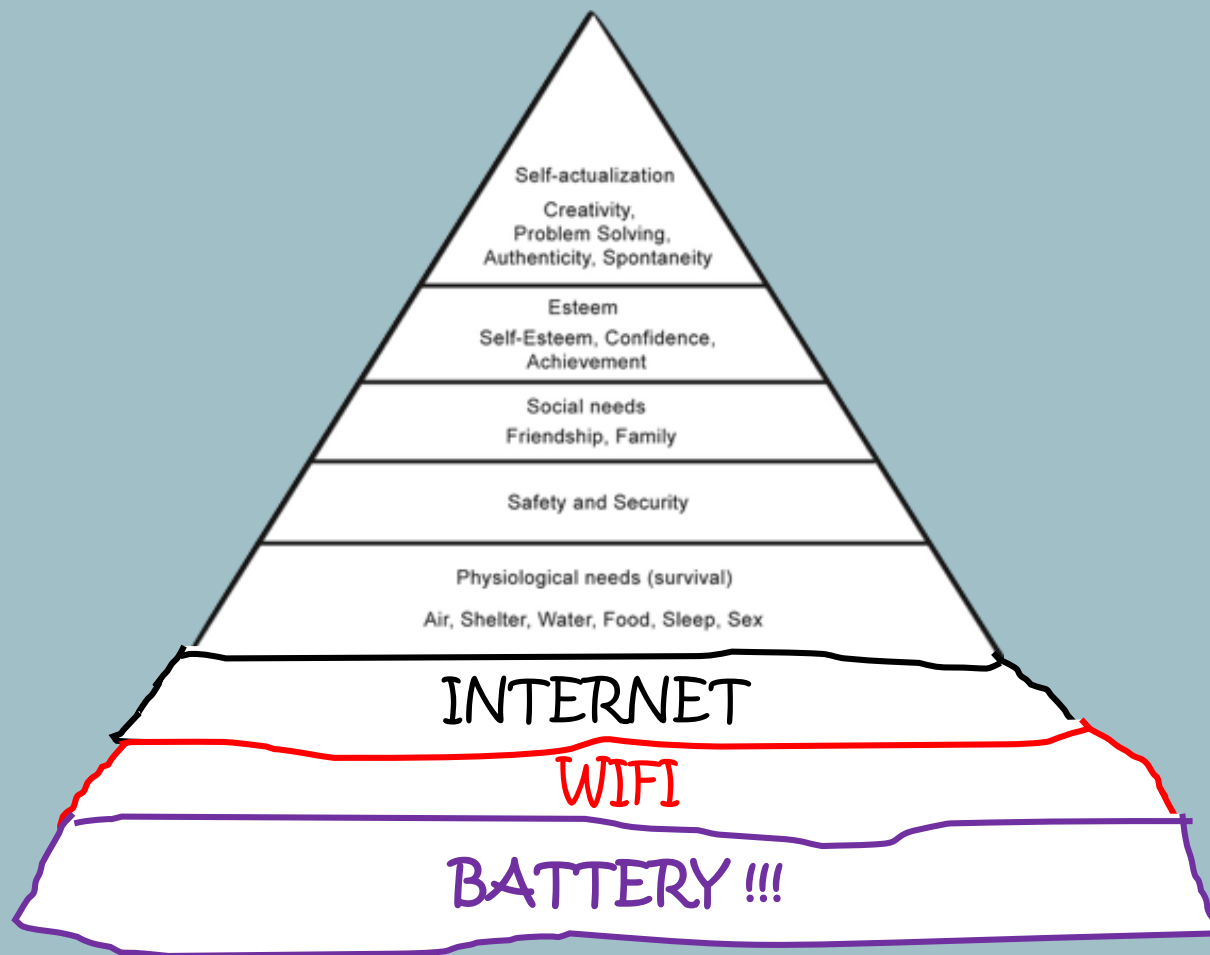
Self-actualization
Creativity, Problem Solving, Authenticity, Spontaneity

Esteem
Self-Esteem, Confidence, Achievement

Social needs
Friendship, Family

Safety and Security

Physiological needs (survival)
Air, Shelter, Water, Food, Sleep, Sex

INTERNET

WIFI

BATTERY !!!